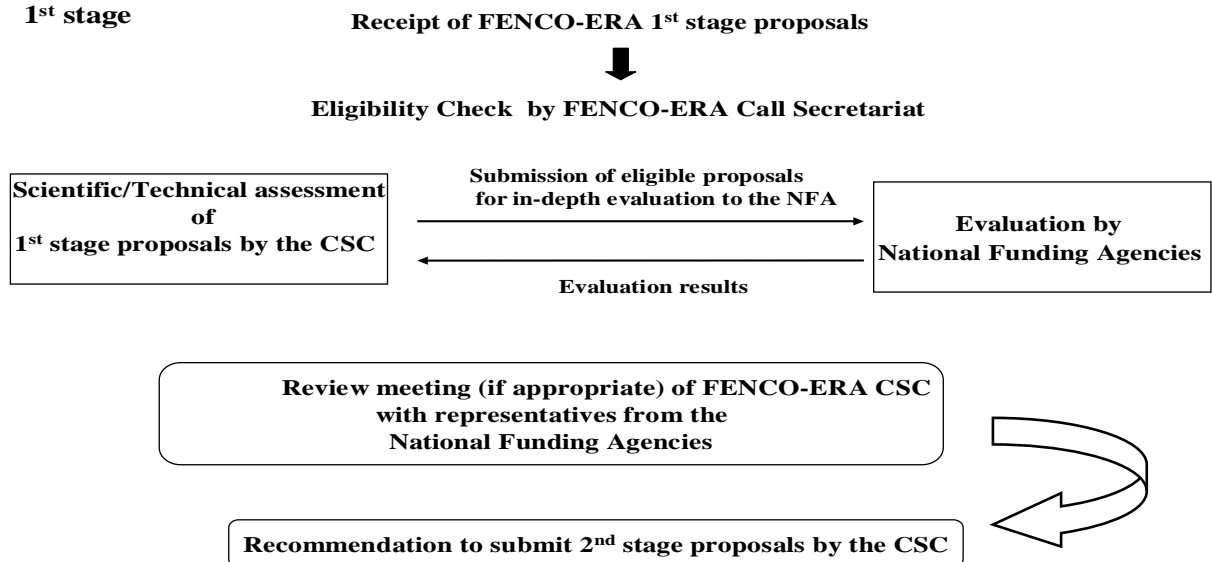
1$^{st}$ stage

Receipt of FENCO-ERA 1$^{st}$ stage proposals

Eligibility Check by FENCO-ERA Call Secretariat

Scientific/Technical assessment of 1$^{st}$ stage proposals by the CSC

Submission of eligible proposals for in-depth evaluation to the NFA

Evaluation results

Evaluation by National Funding Agencies

Review meeting (if appropriate) of FENCO-ERA CSC with representatives from the National Funding Agencies

Recommendation to submit 2$^{nd}$ stage proposals by the CSC